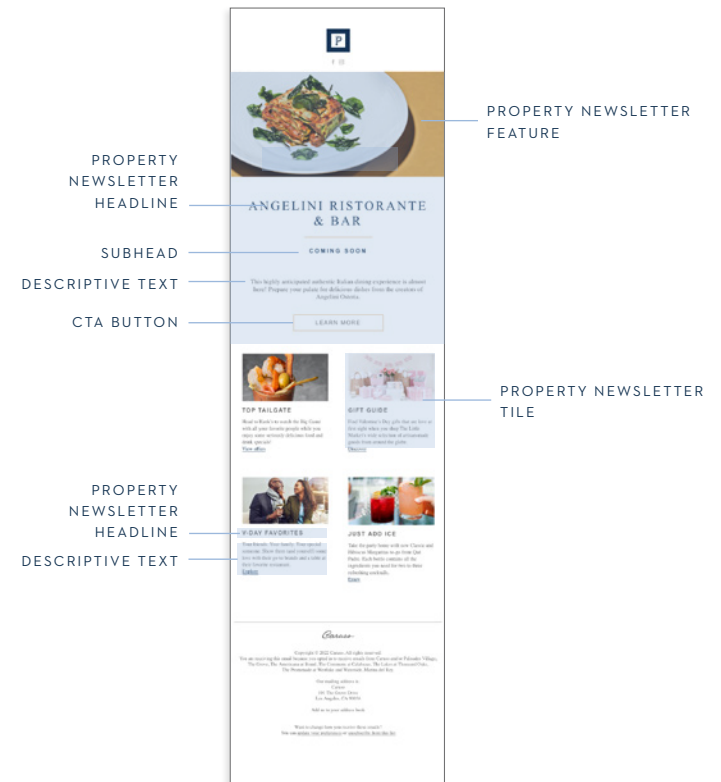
P

PROPERTY NEWSLETTER FEATURE

PROPERTY NEWSLETTER HEADLINE

ANGELINI RISTORANTE & BAR

SUBHEAD

COMING SOON

DESCRIPTIVE TEXT

This highly anticipated authentic Italian dining experience is almost here! Prepare your palate for delicious dishes from the creators of Angelini Osteria.

CTA BUTTON

LEARN MORE

TOP TAILGATE

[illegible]

View offers

GIFT GUIDE

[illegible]

Discover

PROPERTY NEWSLETTER TILE

PROPERTY NEWSLETTER HEADLINE

V-DAY FAVORITES

DESCRIPTIVE TEXT

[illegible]

Explore

JUST ADD ICE

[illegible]

Learn

Caruso

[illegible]